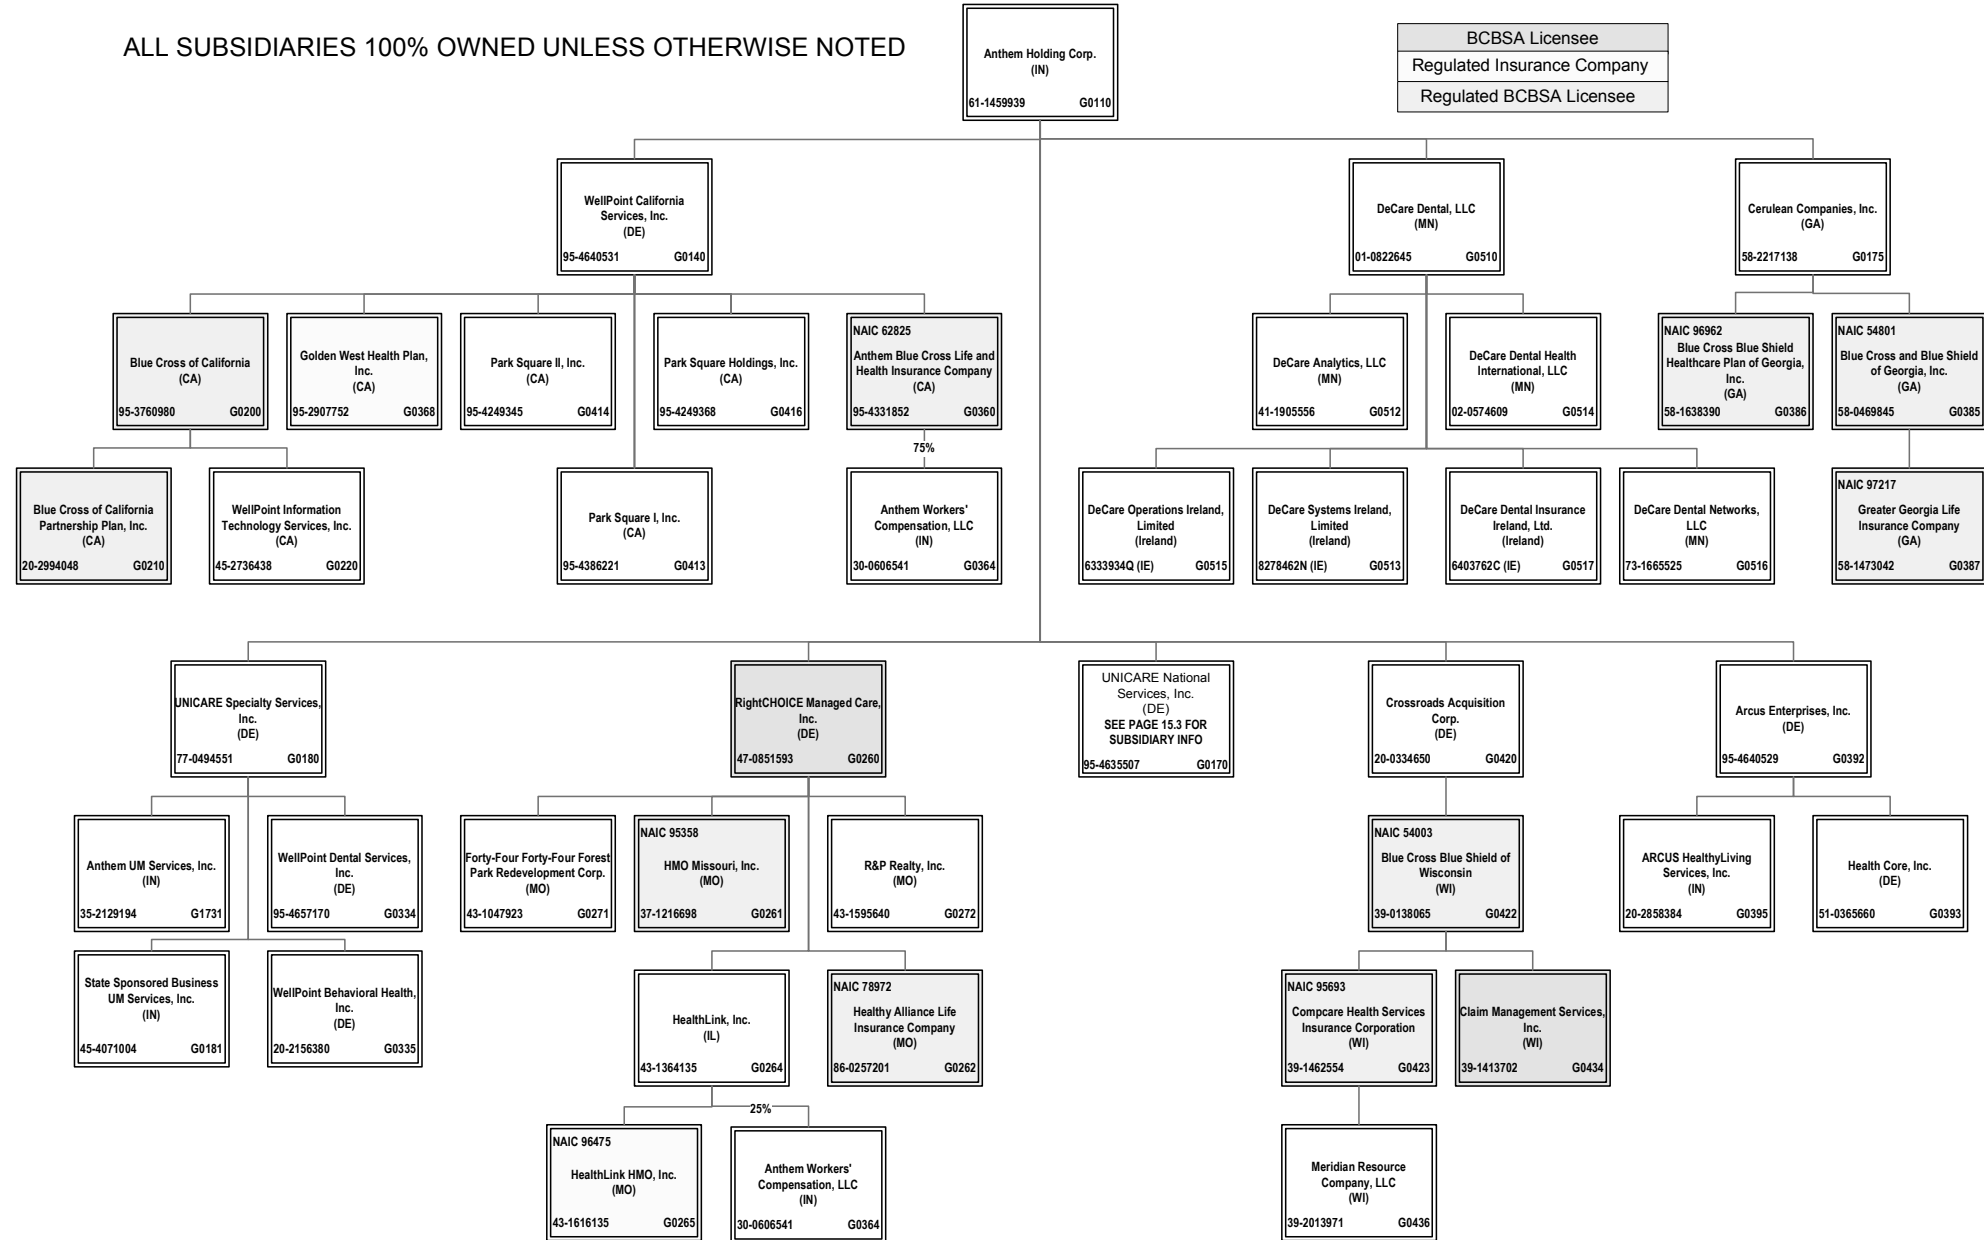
ALL SUBSIDIARIES 100% OWNED UNLESS OTHERWISE NOTED

Anthem Holding Corp.
(IN)
61-1459939 G0110

BCBSA Licensee
Regulated Insurance Company
Regulated BCBSA Licensee

WellPoint California Services, Inc.
(DE)
95-4640531 G0140

DeCare Dental, LLC
(MN)
01-0822645 G0510

Cerulean Companies, Inc.
(GA)
58-2217138 G0175

Blue Cross of California
(CA)
95-3760980 G0200

Golden West Health Plan, Inc.
(CA)
95-2907752 G0368

Park Square II, Inc.
(CA)
95-4249345 G0414

Park Square Holdings, Inc.
(CA)
95-4249368 G0416

NAIC 62825
Anthem Blue Cross Life and Health Insurance Company
(CA)
95-4331852 G0360

DeCare Analytics, LLC
(MN)
41-1905556 G0512

DeCare Dental Health International, LLC
(MN)
02-0574609 G0514

NAIC 96962
Blue Cross Blue Shield Healthcare Plan of Georgia, Inc.
(GA)
58-1638390 G0386

NAIC 54801
Blue Cross and Blue Shield of Georgia, Inc.
(GA)
58-0469845 G0385

Blue Cross of California Partnership Plan, Inc.
(CA)
20-2994048 G0210

WellPoint Information Technology Services, Inc.
(CA)
45-2736438 G0220

Park Square I, Inc.
(CA)
95-4386221 G0413

75%

Anthem Workers' Compensation, LLC
(IN)
30-0606541 G0364

DeCare Operations Ireland, Limited
(Ireland)
6333934Q (IE) G0515

DeCare Systems Ireland, Limited
(Ireland)
8278462N (IE) G0513

DeCare Dental Insurance Ireland, Ltd.
(Ireland)
6403762C (IE) G0517

DeCare Dental Networks, LLC
(MN)
73-1665525 G0516

NAIC 97217
Greater Georgia Life Insurance Company
(GA)
58-1473042 G0387

UNICARE Specialty Services, Inc.
(DE)
77-0494551 G0180

RightCHOICE Managed Care, Inc.
(DE)
47-0851593 G0260

UNICARE National Services, Inc.
(DE)
SEE PAGE 15.3 FOR SUBSIDIARY INFO
95-4635507 G0170

Crossroads Acquisition Corp.
(DE)
20-0334650 G0420

Arcus Enterprises, Inc.
(DE)
95-4640529 G0392

Anthem UM Services, Inc.
(IN)
35-2129194 G1731

WellPoint Dental Services, Inc.
(DE)
95-4657170 G0334

Forty-Four Forty-Four Forest Park Redevelopment Corp.
(MO)
43-1047923 G0271

NAIC 95358
HMO Missouri, Inc.
(MO)
37-1216698 G0261

R&P Realty, Inc.
(MO)
43-1595640 G0272

NAIC 54003
Blue Cross Blue Shield of Wisconsin
(WI)
39-0138065 G0422

ARCUS HealthyLiving Services, Inc.
(IN)
20-2858384 G0395

Health Core, Inc.
(DE)
51-0365660 G0393

State Sponsored Business UM Services, Inc.
(IN)
45-4071004 G0181

WellPoint Behavioral Health, Inc.
(DE)
20-2156380 G0335

HealthLink, Inc.
(IL)
43-1364135 G0264

NAIC 78972
Healthy Alliance Life Insurance Company
(MO)
86-0257201 G0262

NAIC 95693
Compcare Health Services Insurance Corporation
(WI)
39-1462554 G0423

Claim Management Services, Inc.
(WI)
39-1413702 G0434

25%

NAIC 96475
HealthLink HMO, Inc.
(MO)
43-1616135 G0265

Anthem Workers' Compensation, LLC
(IN)
30-0606541 G0364

Meridian Resource Company, LLC
(WI)
39-2013971 G0436